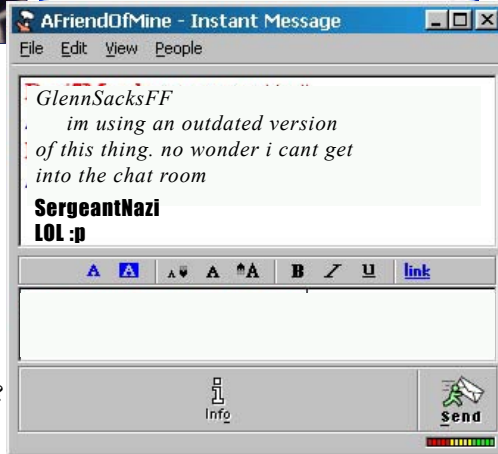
AFriendOfMine - Instant Message

File Edit View People

GlennSacksFF
im using an outdated version of this thing. no wonder i cant get into the chat room

SergeantNazi
LOL :p

A A A A A B I U link

Info

Send